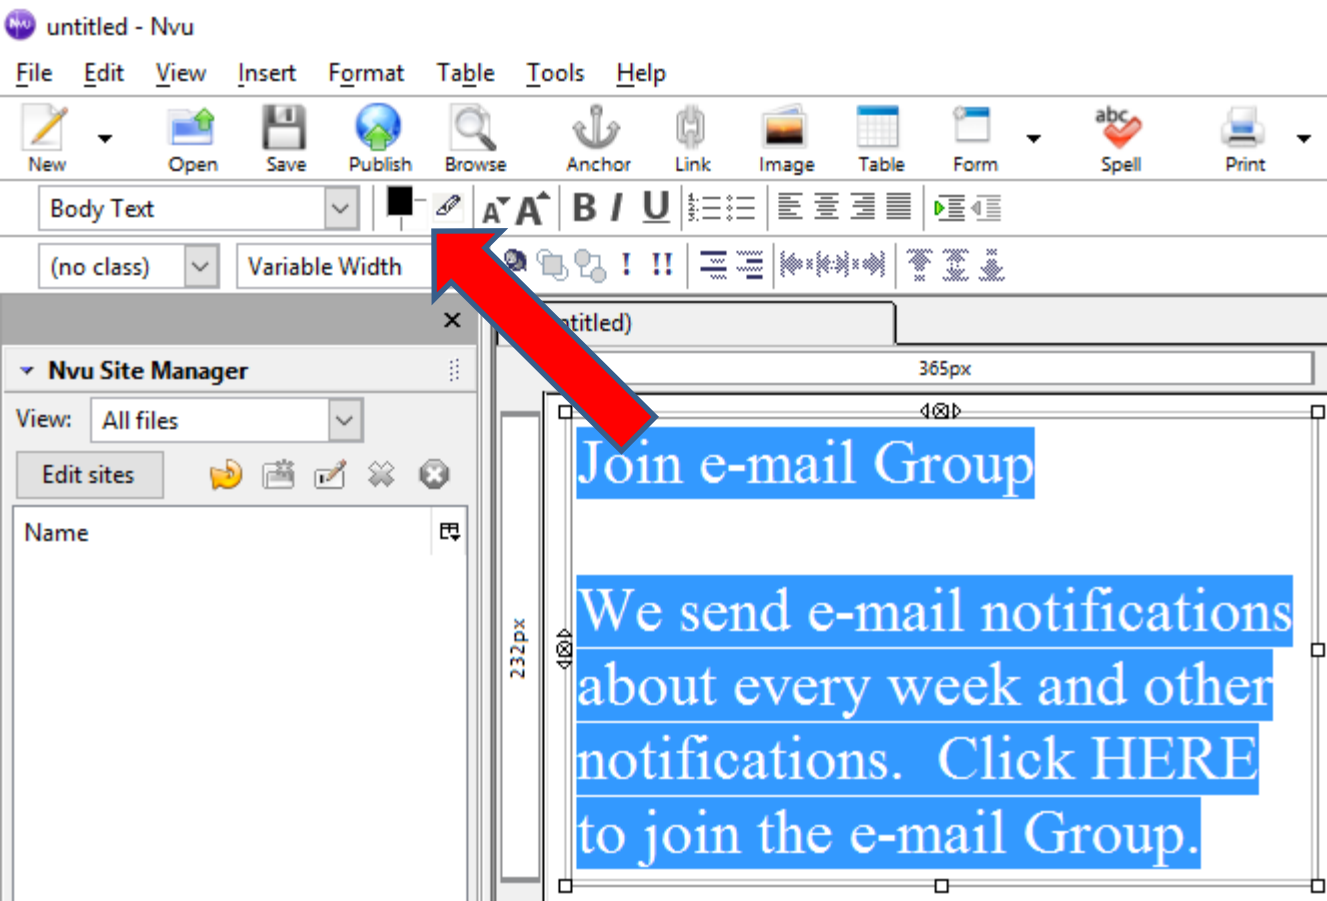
untitled - Nvu

File Edit View Insert Format Table Tools Help

New Open Save Publish Browse Anchor Link Image Table Form Spell Print

Body Text

(no class) Variable Width

Nvu Site Manager

View: All files

Edit sites

Name

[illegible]titled)

365px

232px

Join e-mail Group

We send e-mail notifications about every week and other notifications. Click HERE to join the e-mail Group.